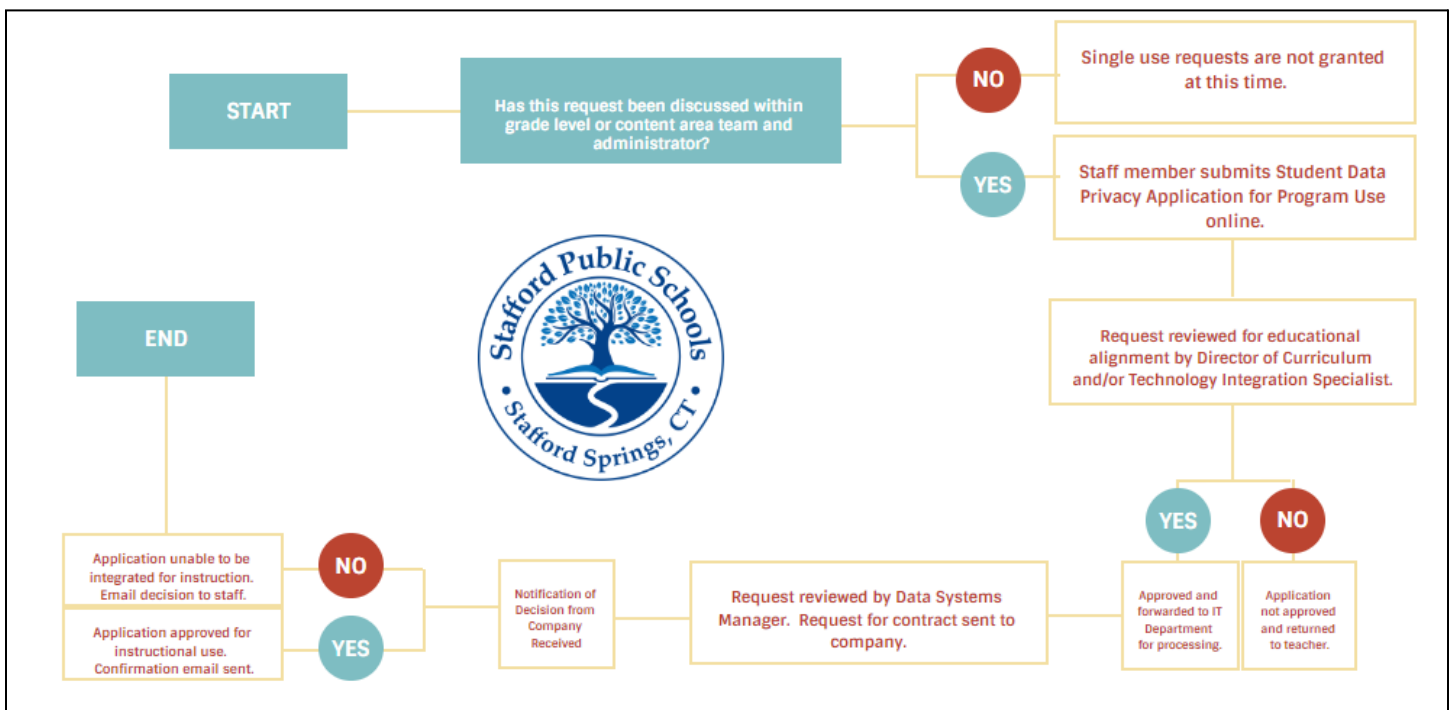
START

Has this request been discussed within grade level or content area team and administrator?

NO

Single use requests are not granted at this time.

YES

Staff member submits Student Data Privacy Application for Program Use online.

Stafford Public Schools

Stafford Springs, CT

Request reviewed for educational alignment by Director of Curriculum and/or Technology Integration Specialist.

END

YES

NO

Approved and forwarded to IT Department for processing.

Application not approved and returned to teacher.

Request reviewed by Data Systems Manager. Request for contract sent to company.

Notification of Decision from Company Received

NO

Application unable to be integrated for instruction. Email decision to staff.

YES

Application approved for instructional use. Confirmation email sent.